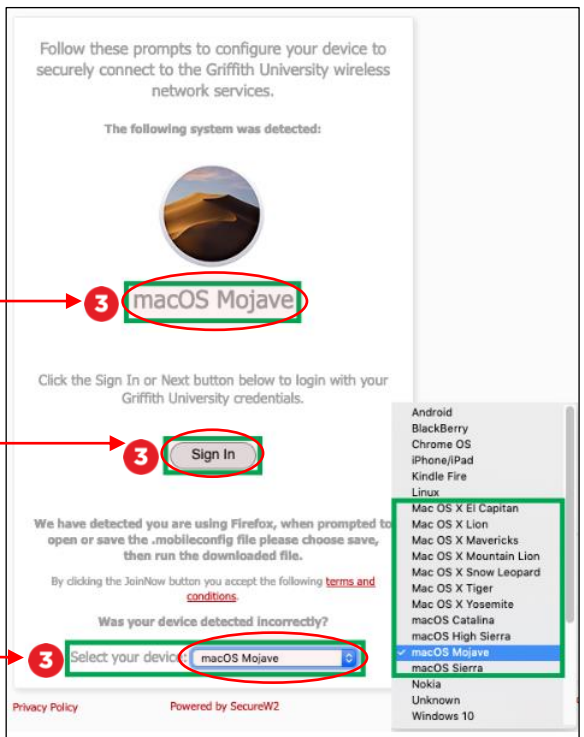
Follow these prompts to configure your device to securely connect to the Griffith University wireless network services.

The following system was detected:

3 macOS Mojave

Click the Sign In or Next button below to login with your Griffith University credentials.

3 Sign In

We have detected you are using Firefox, when prompted to open or save the .mobileconfig file please choose save, then run the downloaded file.

By clicking the JoinNow button you accept the following terms and conditions.

Was your device detected incorrectly?

3 Select your device: macOS Mojave

Android
BlackBerry
Chrome OS
iPhone/iPad
Kindle Fire
Linux
Mac OS X El Capitan
Mac OS X Lion
Mac OS X Mavericks
Mac OS X Mountain Lion
Mac OS X Snow Leopard
Mac OS X Tiger
Mac OS X Yosemite
macOS Catalina
macOS High Sierra
✓ macOS Mojave
macOS Sierra
Nokia
Unknown
Windows 10

Privacy Policy Powered by SecureW2